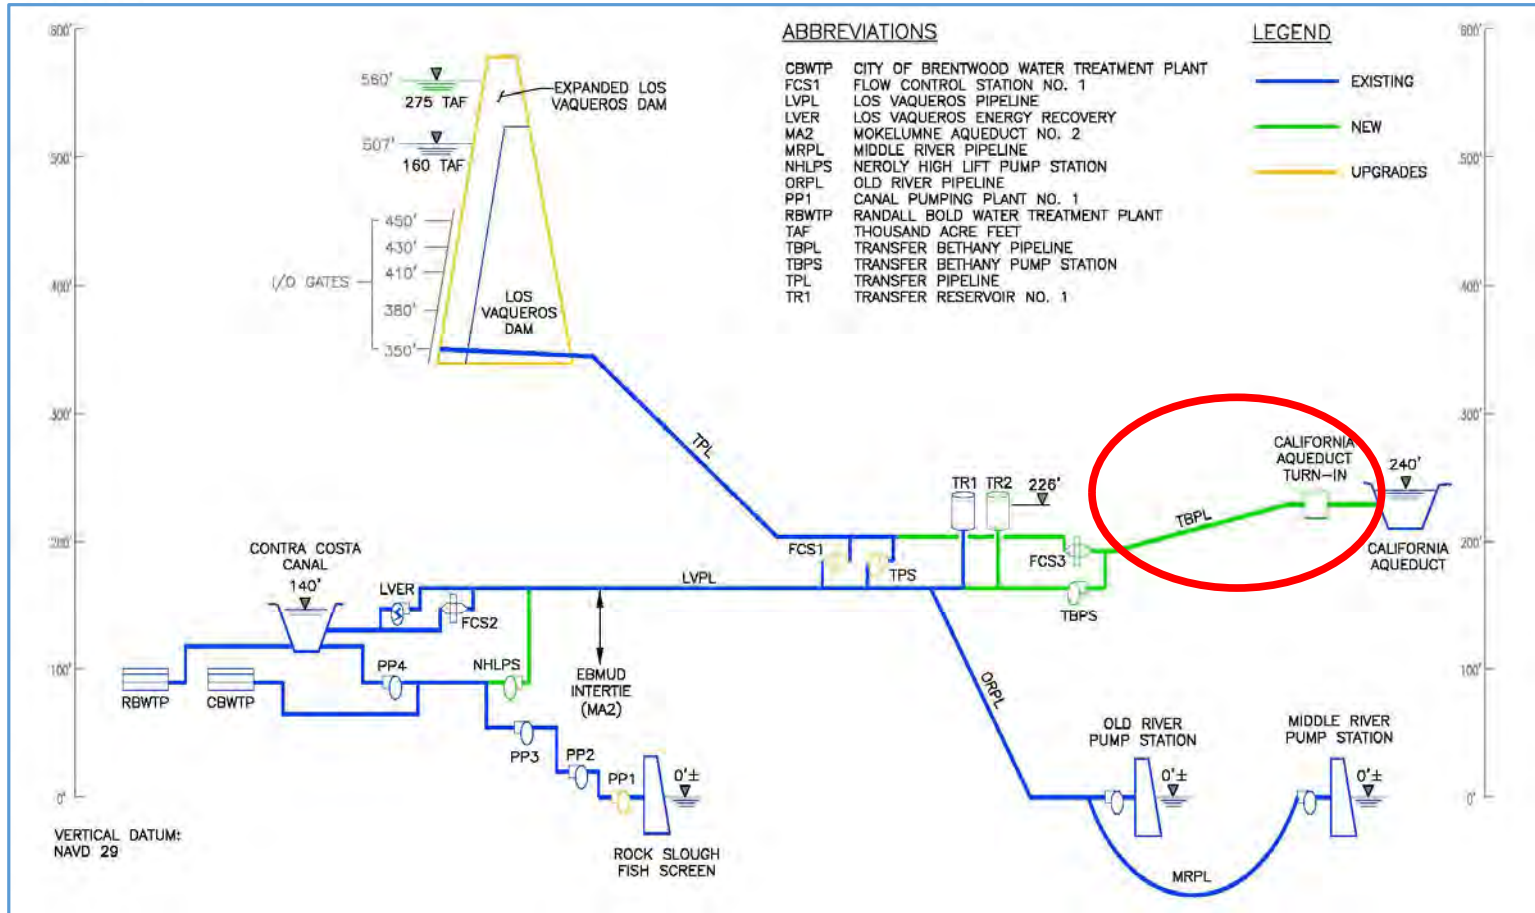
ABBREVIATIONS

CBWTP CITY OF BRENTWOOD WATER TREATMENT PLANT
FCS1 FLOW CONTROL STATION NO. 1
LVPL LOS VAQUEROS PIPELINE
LVER LOS VAQUEROS ENERGY RECOVERY
MA2 MOKELUMNE AQUEDUCT NO. 2
MRPL MIDDLE RIVER PIPELINE
NHLPS NEROLY HIGH LIFT PUMP STATION
ORPL OLD RIVER PIPELINE
PP1 CANAL PUMPING PLANT NO. 1
RBWTP RANDALL BOLD WATER TREATMENT PLANT
TAF THOUSAND ACRE FEET
TBPL TRANSFER BETHANY PIPELINE
TBPS TRANSFER BETHANY PUMP STATION
TPL TRANSFER PIPELINE
TR1 TRANSFER RESERVOIR NO. 1

LEGEND

EXISTING
NEW
UPGRADES

600'
500'
400'
300'
200'
100'
0'

560'
275 TAF
507'
160 TAF
EXPANDED LOS VAQUEROS DAM
450'
430'
410'
380'
350'
I/O GATES
LOS VAQUEROS DAM

TPL
TR1 TR2 226'
FCS1
TPS
FCS3
TBPS
TBPL
CALIFORNIA AQUEDUCT TURN-IN
240'
CALIFORNIA AQUEDUCT

CONTRA COSTA CANAL
140'
LVER
FCS2
LVPL
RBWTP
CBWTP
PP4
NHLPS
EBMUD INTERTIE (MA2)
PP3
PP2
PP1
0'±
ROCK SLOUGH FISH SCREEN
ORPL
OLD RIVER PUMP STATION
0'±
MIDDLE RIVER PUMP STATION
0'±
MRPL

VERTICAL DATUM:
NAVD 29